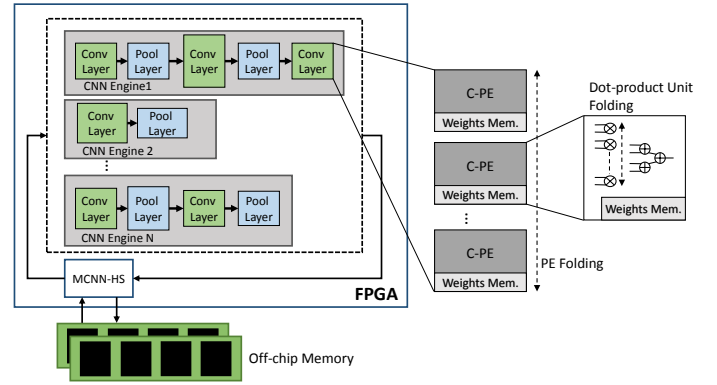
Conv Layer
Pool Layer
Conv Layer
Pool Layer
Conv Layer
CNN Engine1
Conv Layer
Pool Layer
CNN Engine 2
⋮
Conv Layer
Pool Layer
Conv Layer
Pool Layer
CNN Engine N
MCNN-HS
FPGA
C-PE
Weights Mem.
C-PE
Weights Mem.
⋮
C-PE
Weights Mem.
Dot-product Unit Folding
Weights Mem.
PE Folding
Off-chip Memory